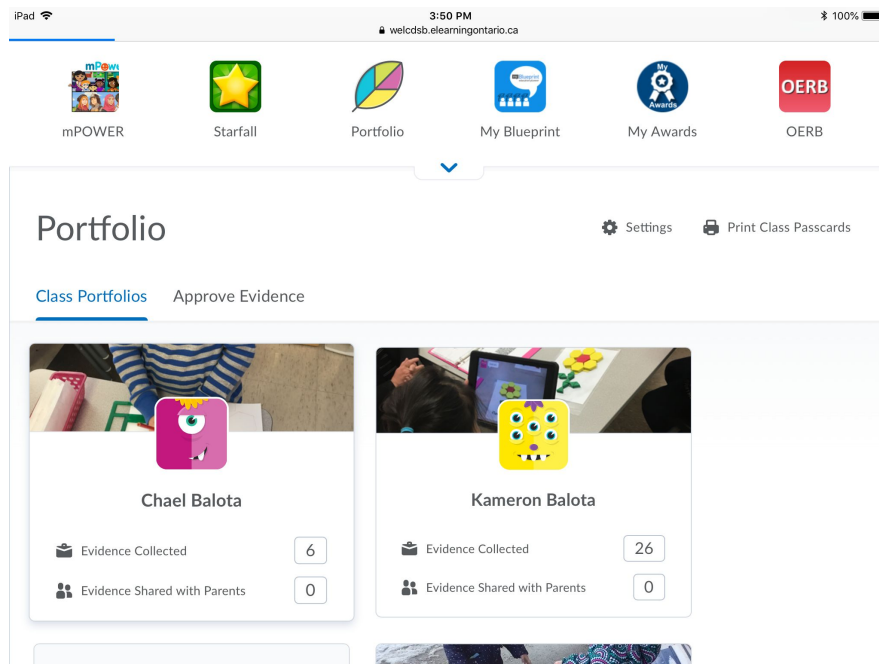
iPad
3:50 PM
welcdsb.elearningontario.ca
100%

mPOWER
mPOWER
Starfall
Portfolio
Blueprint
My Blueprint
My Awards
My Awards
OERB
OERB

Portfolio
Settings
Print Class Passcards

Class Portfolios
Approve Evidence

Chael Balota
Evidence Collected 6
Evidence Shared with Parents 0

Kameron Balota
Evidence Collected 26
Evidence Shared with Parents 0